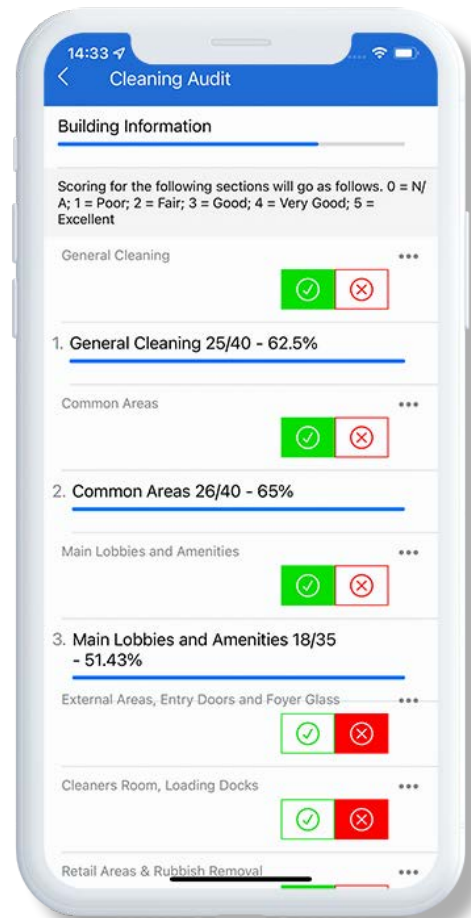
14:33

Cleaning Audit

Building Information

Scoring for the following sections will go as follows. 0 = N/A; 1 = Poor; 2 = Fair; 3 = Good; 4 = Very Good; 5 = Excellent

General Cleaning

1. General Cleaning 25/40 - 62.5%

Common Areas

2. Common Areas 26/40 - 65%

Main Lobbies and Amenities

3. Main Lobbies and Amenities 18/35 - 51.43%

External Areas, Entry Doors and Foyer Glass

Cleaners Room, Loading Docks

Retail Areas & Rubbish Removal